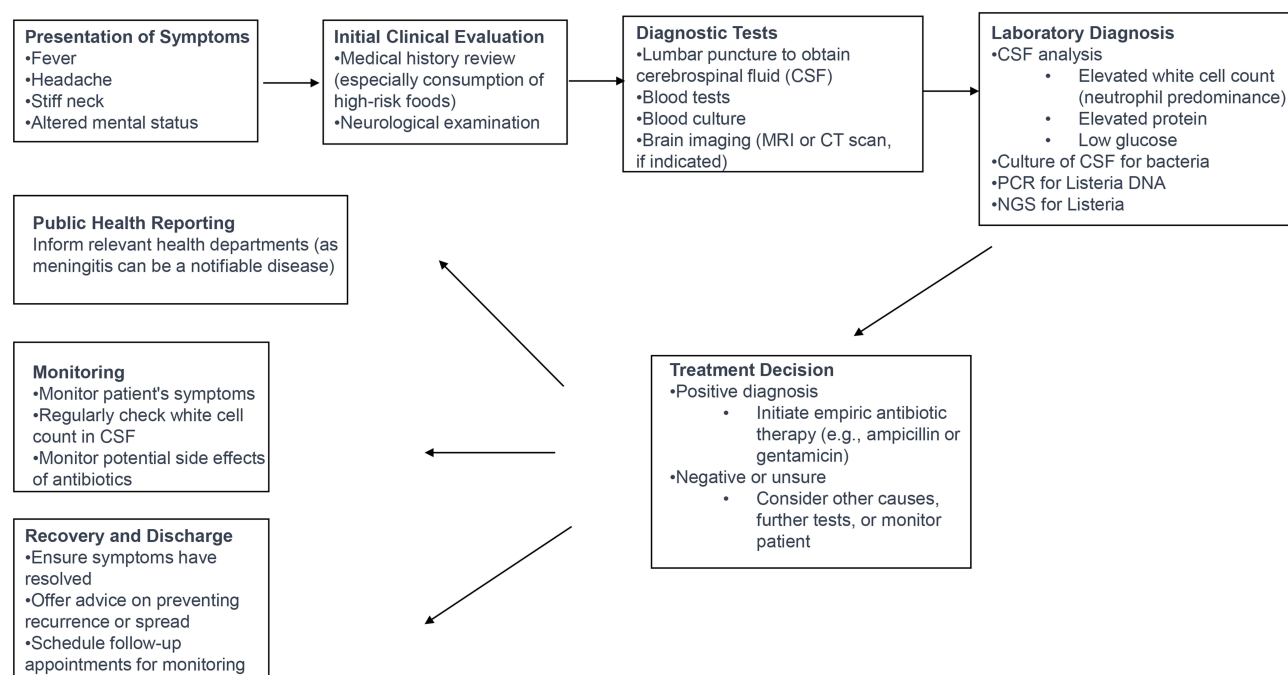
**Presentation of Symptoms**
•Fever
•Headache
•Stiff neck
•Altered mental status

**Initial Clinical Evaluation**
•Medical history review (especially consumption of high-risk foods)
•Neurological examination

**Diagnostic Tests**
•Lumbar puncture to obtain cerebrospinal fluid (CSF)
•Blood tests
•Blood culture
•Brain imaging (MRI or CT scan, if indicated)

**Laboratory Diagnosis**
•CSF analysis
• Elevated white cell count (neutrophil predominance)
• Elevated protein
• Low glucose
•Culture of CSF for bacteria
•PCR for Listeria DNA
•NGS for Listeria

**Treatment Decision**
•Positive diagnosis
• Initiate empiric antibiotic therapy (e.g., ampicillin or gentamicin)
•Negative or unsure
• Consider other causes, further tests, or monitor patient

**Public Health Reporting**
Inform relevant health departments (as meningitis can be a notifiable disease)

**Monitoring**
•Monitor patient's symptoms
•Regularly check white cell count in CSF
•Monitor potential side effects of antibiotics

**Recovery and Discharge**
•Ensure symptoms have resolved
•Offer advice on preventing recurrence or spread
•Schedule follow-up appointments for monitoring